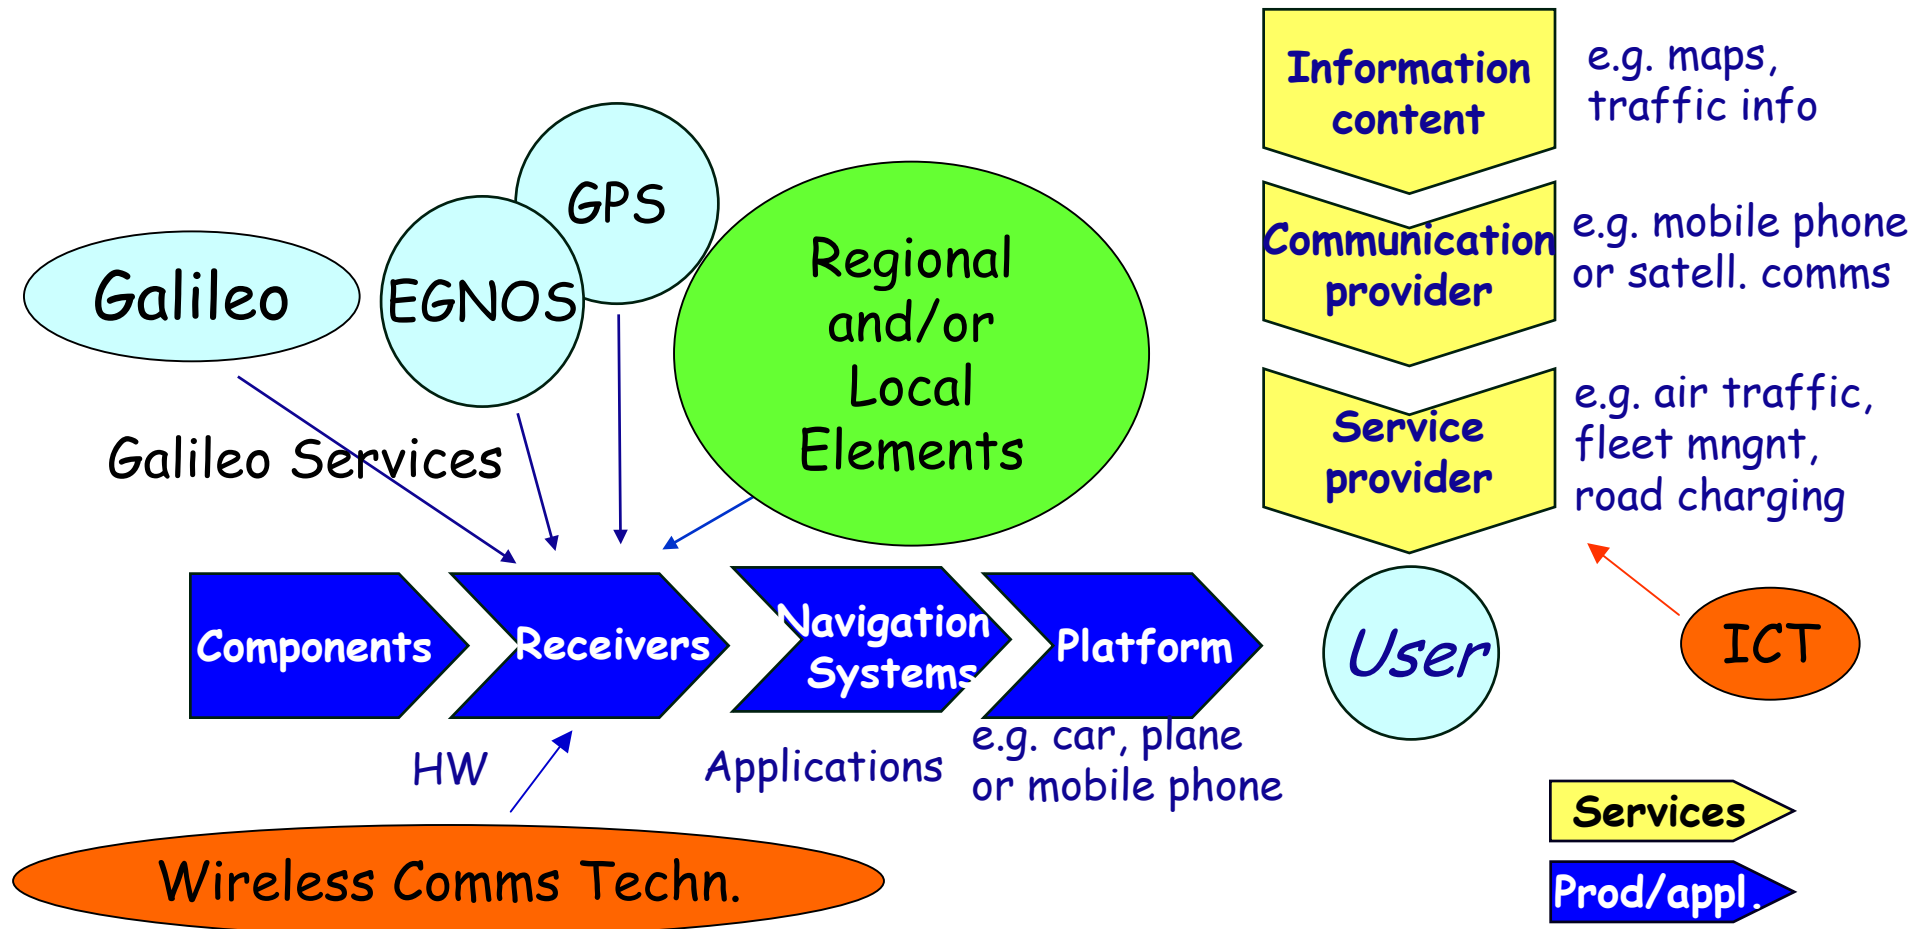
Information content

e.g. maps, traffic info

Communication provider

e.g. mobile phone or satell. comms

Service provider

e.g. air traffic, fleet mngnt, road charging

GPS

Galileo

EGNOS

Regional and/or Local Elements

Galileo Services

Components

Receivers

Navigation Systems

Platform

User

ICT

HW

Applications

e.g. car, plane or mobile phone

Wireless Comms Techn.

Services

Prod/appl.